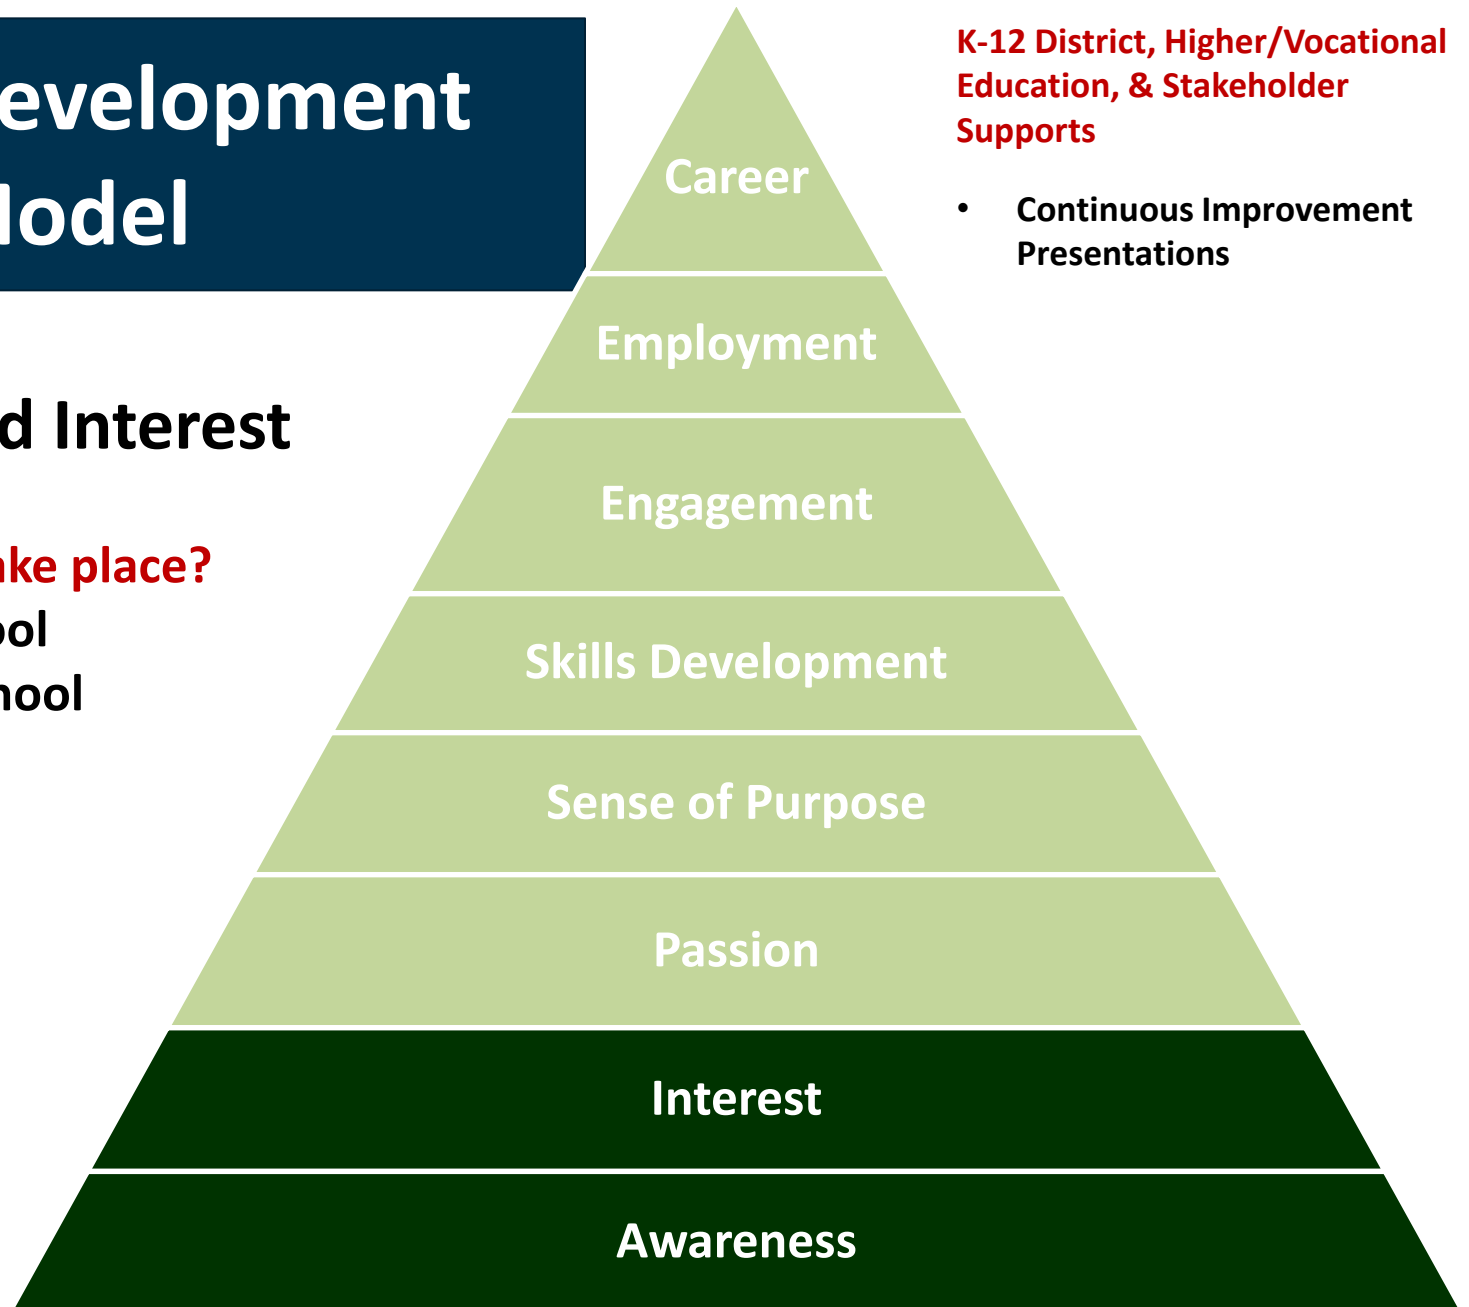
evelopment
lodel

d Interest

ake place?
ool
hool

Career

Employment

Engagement

Skills Development

Sense of Purpose

Passion

Interest

Awareness

K-12 District, Higher/Vocational Education, & Stakeholder Supports

• Continuous Improvement Presentations